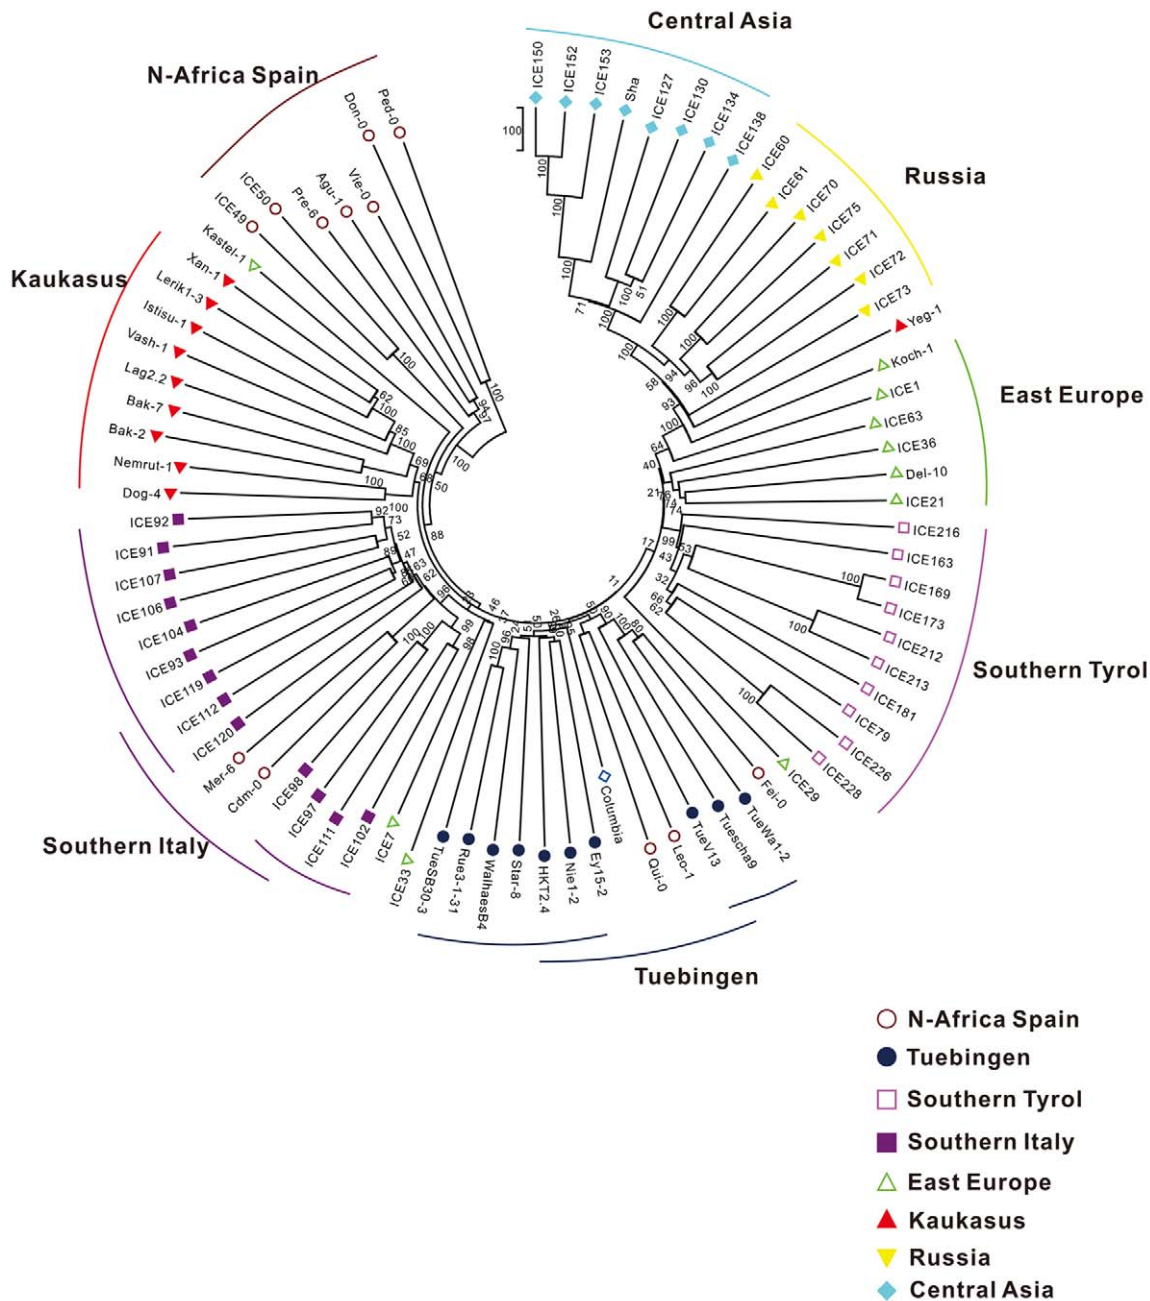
Central Asia

N-Africa Spain

Russia

Kaukasus

East Europe

Southern Tyrol

Southern Italy

Tuebingen

100

ICE150
ICE152
ICE153
Sha
ICE127
ICE130
ICE134
ICE138
ICE60
ICE61
ICE70
ICE75
ICE71
ICE72
ICE73
Yeg-1
Koch-1
ICE1
ICE63
ICE36
Del-10
ICE21
ICE216
ICE163
ICE169
ICE173
ICE212
ICE213
ICE181
ICE79
ICE226
ICE228
ICE29
Fei-0
TueWa1-2
Tuescha9
TueV13
Leo-1
Qui-0
Columbia
Ey15-2
Nie1-2
HKT2.4
Star-8
WalhaesB4
Rue3-1-31
TueSB30-3
ICE33
ICE7
ICE102
ICE111
ICE97
ICE98
Cdm-0
Mer-6
ICE120
ICE112
ICE119
ICE93
ICE104
ICE106
ICE107
ICE91
ICE92
Dog-4
Nemrut-1
Bak-2
Bak-7
Lag2.2
Vash-1
Istisu-1
Lerik1-3
Xan-1
Kastel-1
ICE49
ICE50
Pre-6
Agu-1
Vie-0
Don-0
Ped-0

100 100 100 71 100 51 94 100 58 94 100 96 100 93 100 64 40 21 76 74 14 99 17 43 53 32 66 62 100 100 100 11 80 100 90 50 20 100 5 24 50 96 37 100 99 46 98 100 100 96 62 63 47 85 52 73 92 100 100 88 69 50 66 100 62 100 85 100 97 96 100 100

N-Africa Spain
Tuebingen
Southern Tyrol
Southern Italy
East Europe
Kaukasus
Russia
Central Asia